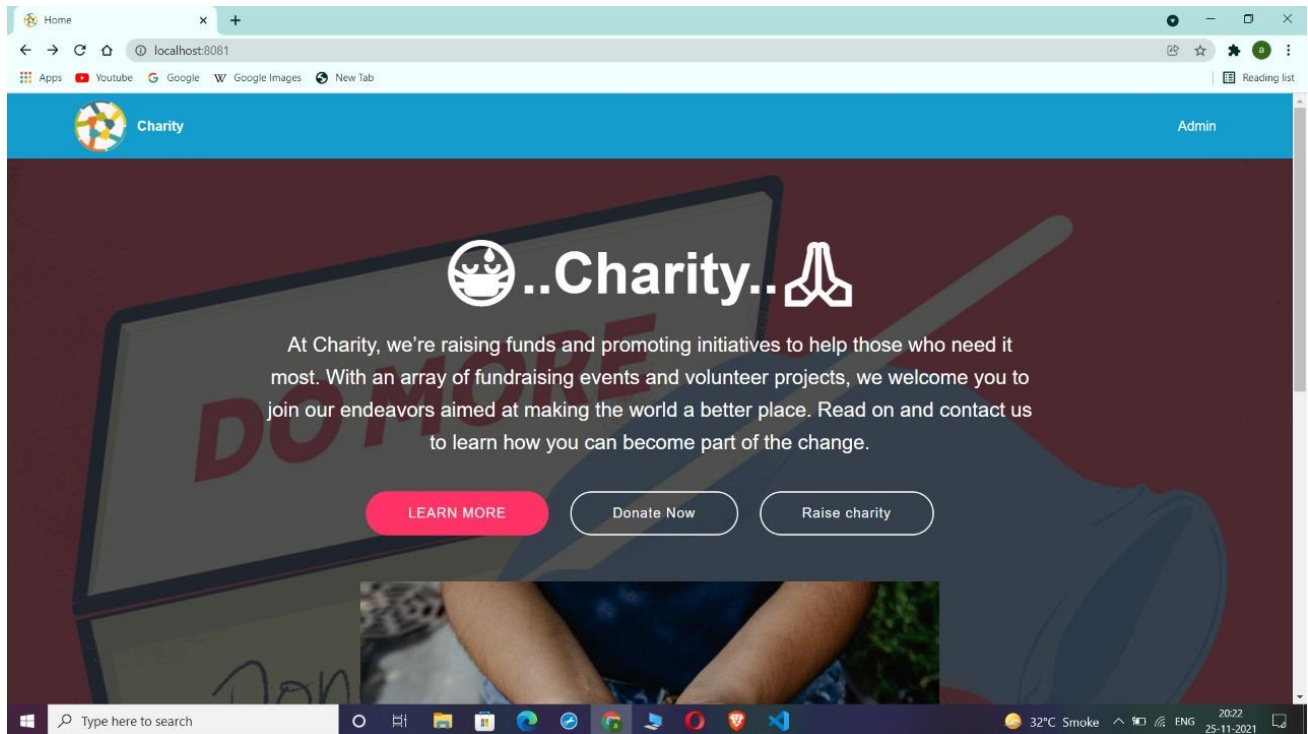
Home

localhost:8081

Apps Youtube Google Google Images New Tab

Reading list

Charity

Admin

DO MORE

..Charity..

At Charity, we're raising funds and promoting initiatives to help those who need it most. With an array of fundraising events and volunteer projects, we welcome you to join our endeavors aimed at making the world a better place. Read on and contact us to learn how you can become part of the change.

LEARN MORE

Donate Now

Raise charity

Don

Type here to search

32°C Smoke ENG 20:22 25-11-2021